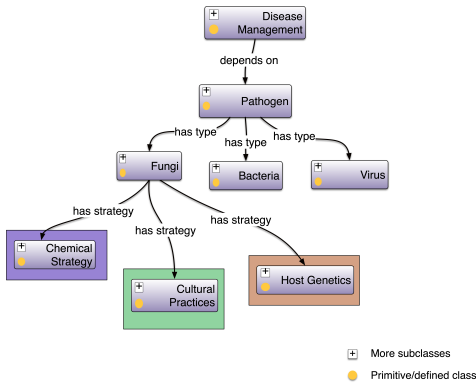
Disease Management

depends on

Pathogen

has type

has type

has type

Fungi

Bacteria

Virus

has strategy

has strategy

has strategy

Chemical Strategy

Cultural Practices

Host Genetics

More subclasses

Primitive/defined class